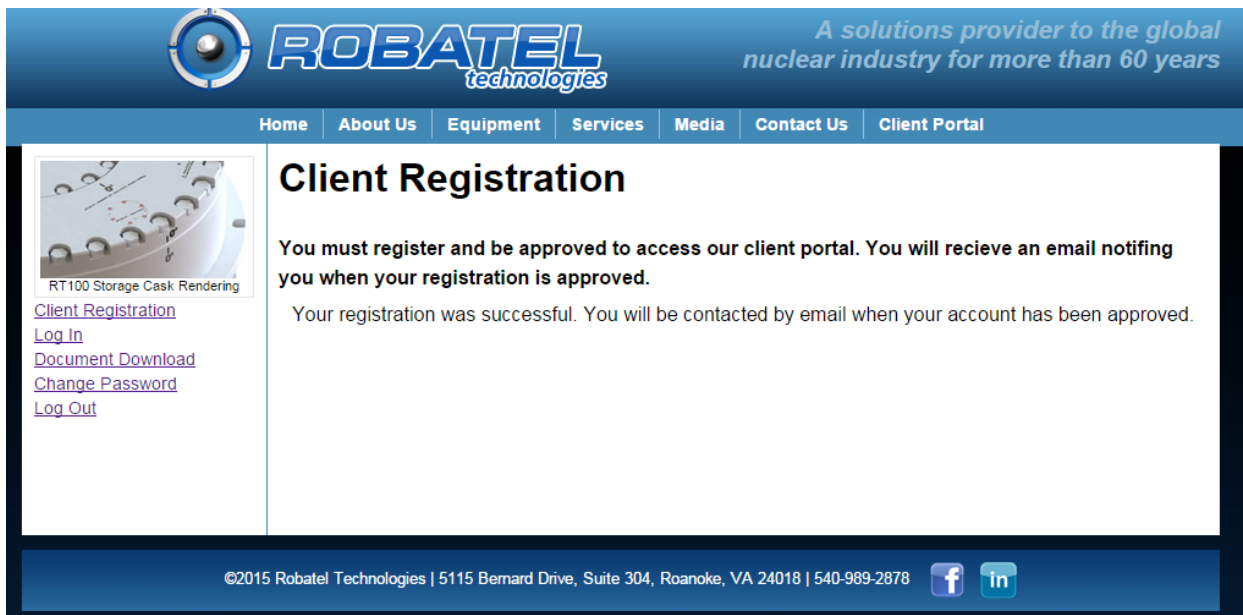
ROBATEL technologies

A solutions provider to the global nuclear industry for more than 60 years

Home | About Us | Equipment | Services | Media | Contact Us | Client Portal

RT100 Storage Cask Rendering

Client Registration
Log In
Document Download
Change Password
Log Out

Client Registration

You must register and be approved to access our client portal. You will recieve an email notifing you when your registration is approved.

Your registration was successful. You will be contacted by email when your account has been approved.

©2015 Robatel Technologies | 5115 Bernard Drive, Suite 304, Roanoke, VA 24018 | 540-989-2878

f in